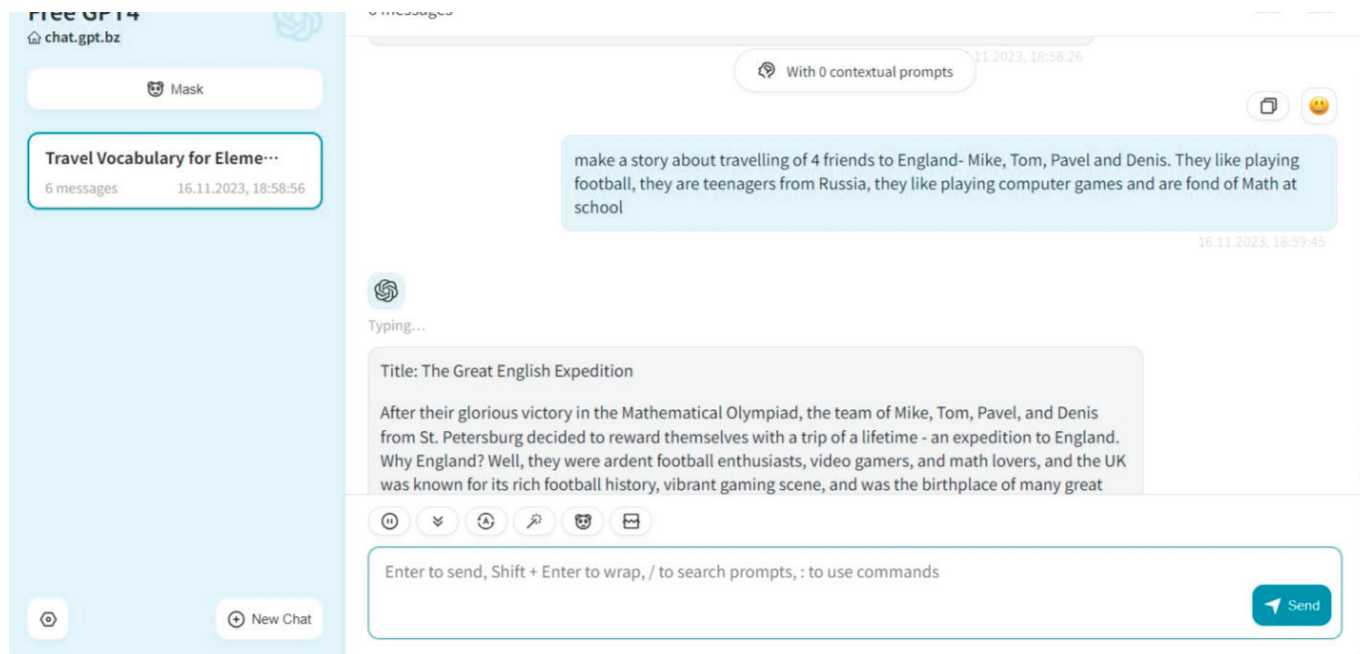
Free GPT4
chat.gpt.bz

Mask

Travel Vocabulary for Eleme···
6 messages 16.11.2023, 18:58:56

New Chat

6 messages

With 0 contextual prompts

11.2023, 18:58:26

make a story about travelling of 4 friends to England- Mike, Tom, Pavel and Denis. They like playing football, they are teenagers from Russia, they like playing computer games and are fond of Math at school

16.11.2023, 18:59:45

Typing...

Title: The Great English Expedition

After their glorious victory in the Mathematical Olympiad, the team of Mike, Tom, Pavel, and Denis from St. Petersburg decided to reward themselves with a trip of a lifetime - an expedition to England. Why England? Well, they were ardent football enthusiasts, video gamers, and math lovers, and the UK was known for its rich football history, vibrant gaming scene, and was the birthplace of many great

Enter to send, Shift + Enter to wrap, / to search prompts, : to use commands

Send